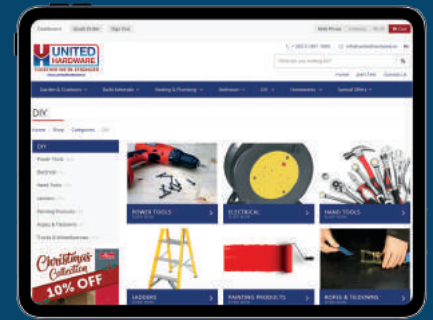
Dashboard Quick Order Sign Out

UNITED HARDWARE

Home Wish List Contact Us

Garden & Outdoors Build Materials Heating & Plumbing Bathroom DIY Homewares Special Offers

DIY

Home | Shop | Categories | DIY

DIY
Power Tools
Electrical
Hand Tools
Ladders
Painting Products
Ropes & Fasteners
Trucks & Wheelbarrows

Christmas Collection
10% OFF

POWER TOOLS
ELECTRICAL
HAND TOOLS
LADDERS
PAINTING PRODUCTS
ROPES & TIEDOWNS